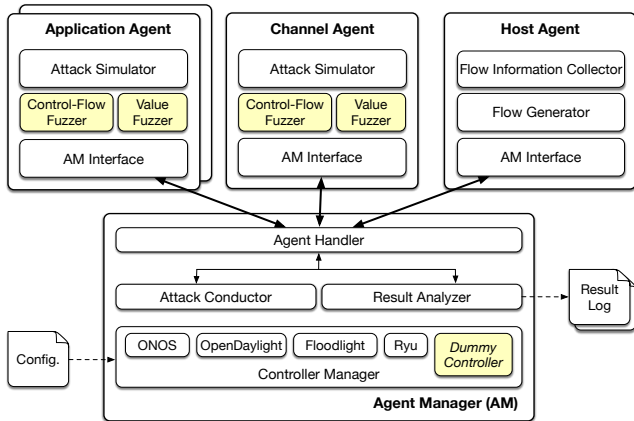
Application Agent

Attack Simulator

Control-Flow Fuzzer

Value Fuzzer

AM Interface

Channel Agent

Attack Simulator

Control-Flow Fuzzer

Value Fuzzer

AM Interface

Host Agent

Flow Information Collector

Flow Generator

AM Interface

Agent Handler

Attack Conductor

Result Analyzer

Result Log

Config.

ONOS

OpenDaylight

Floodlight

Ryu

Dummy Controller

Controller Manager

Agent Manager (AM)